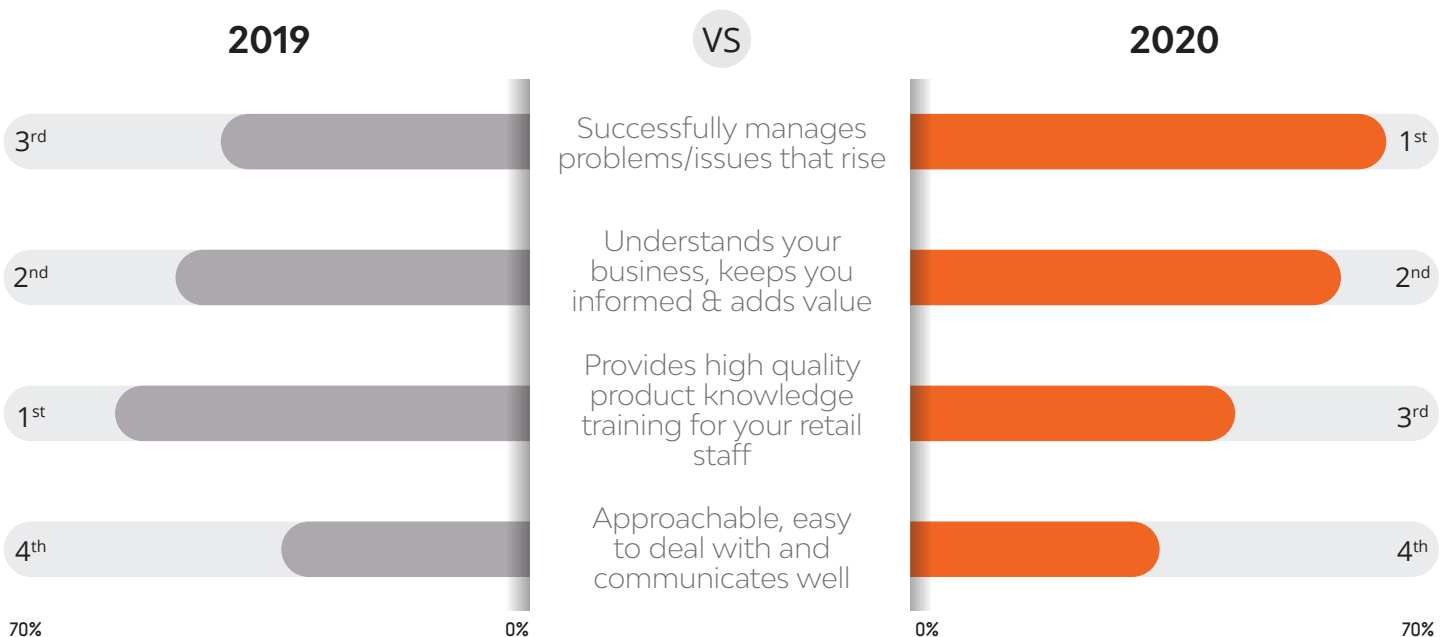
2019

VS

2020

3rd

Successfully manages problems/issues that rise

1st

2nd

Understands your business, keeps you informed & adds value

2nd

1st

Provides high quality product knowledge training for your retail staff

3rd

4th

Approachable, easy to deal with and communicates well

4th

70%

0%

0%

70%